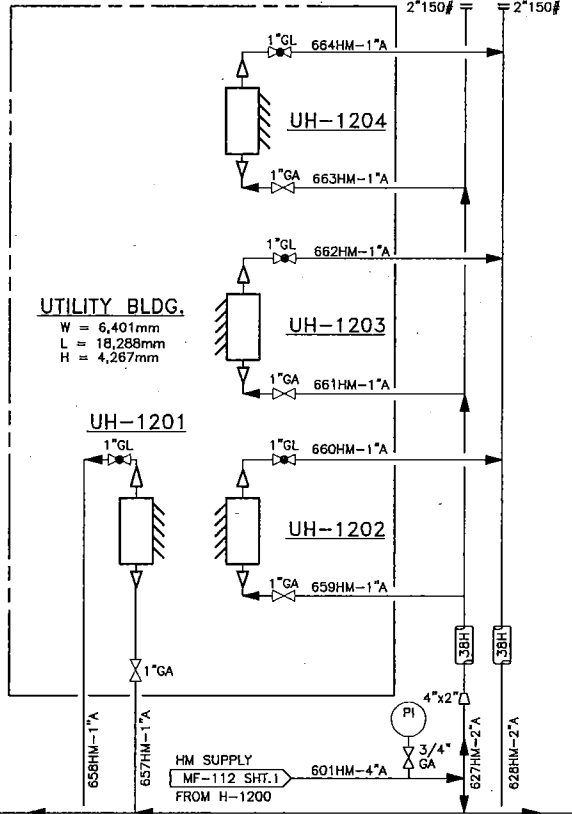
2"150# 2"150#

1"GL 664HM-1"A

UH-1204

1"GA 663HM-1"A

1"GL 662HM-1"A

UTILITY BLDG.
W = 6,401mm
L = 18,288mm
H = 4,267mm

UH-1203

1"GA 661HM-1"A

UH-1201

1"GL

1"GL 660HM-1"A

UH-1202

1"GA 659HM-1"A

38H 38H

1"GA

4"x2"

PI

3/4" GA

658HM-1"A 657HM-1"A

HM SUPPLY
MF-112 SHT.1
FROM H-1200

601HM-4"A

627HM-2"A 628HM-2"A